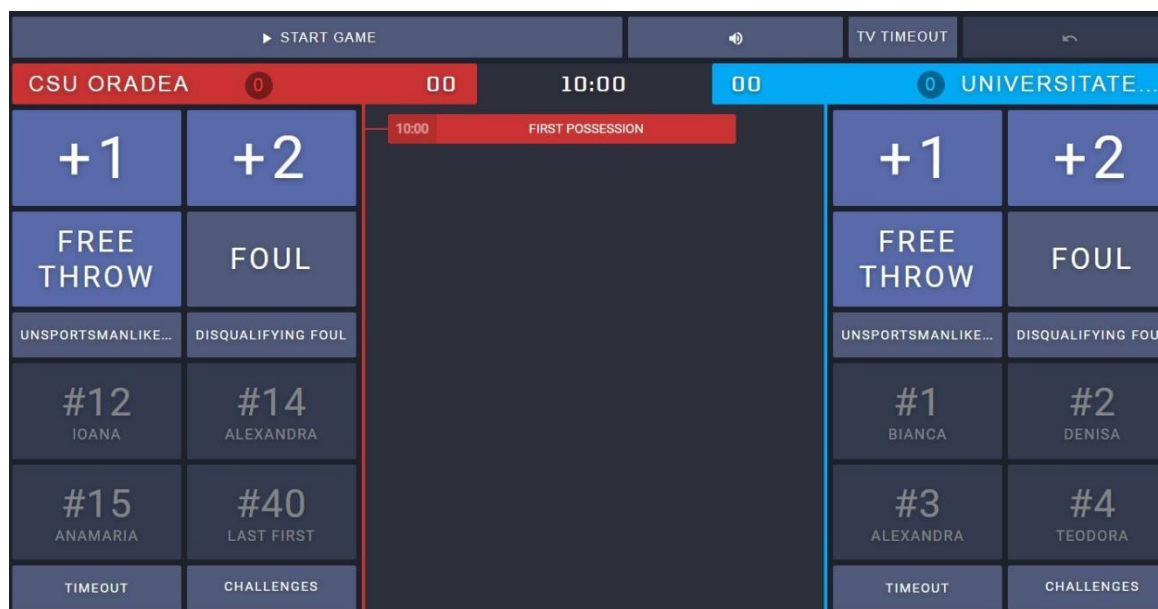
▶ START GAME

TV TIMEOUT

CSU ORADEA 0 00 10:00 00 0 UNIVERSITATE...

+1 +2

FREE THROW FOUL

UNSPORTSMANLIKE... DISQUALIFYING FOUL

#12 IOANA

#14 ALEXANDRA

#15 ANAMARIA

#40 LAST FIRST

TIMEOUT CHALLENGES

10:00 FIRST POSSESSION

+1 +2

FREE THROW FOUL

UNSPORTSMANLIKE... DISQUALIFYING FOU

#1 BIANCA

#2 DENISA

#3 ALEXANDRA

#4 TEODORA

TIMEOUT CHALLENGES